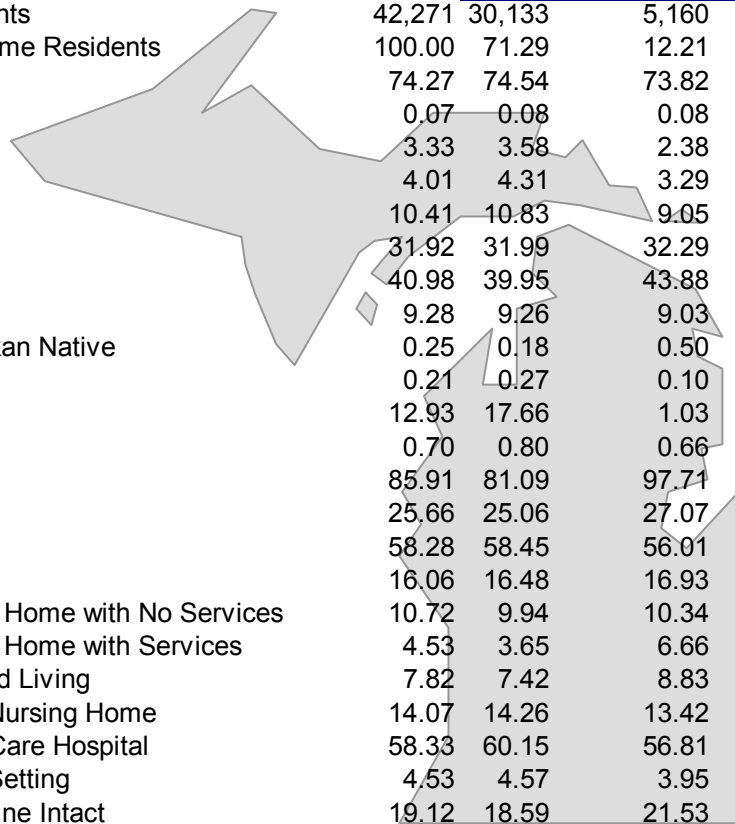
| nts | 42,271 | 30,133 | 5,160 |
|---|---|---|---|
| me Residents | 100.00 | 71.29 | 12.21 |
| | 74.27 | 74.54 | 73.82 |
| | 0.07 | 0.08 | 0.08 |
| | 3.33 | 3.58 | 2.38 |
| | 4.01 | 4.31 | 3.29 |
| | 10.41 | 10.83 | 9.05 |
| | 31.92 | 31.99 | 32.29 |
| | 40.98 | 39.95 | 43.88 |
| | 9.28 | 9.26 | 9.03 |
| an Native | 0.25 | 0.18 | 0.50 |
| | 0.21 | 0.27 | 0.10 |
| | 12.93 | 17.66 | 1.03 |
| | 0.70 | 0.80 | 0.66 |
| | 85.91 | 81.09 | 97.71 |
| | 25.66 | 25.06 | 27.07 |
| | 58.28 | 58.45 | 56.01 |
| | 16.06 | 16.48 | 16.93 |
| Home with No Services | 10.72 | 9.94 | 10.34 |
| Home with Services | 4.53 | 3.65 | 6.66 |
| d Living | 7.82 | 7.42 | 8.83 |
| lursing Home | 14.07 | 14.26 | 13.42 |
| Care Hospital | 58.33 | 60.15 | 56.81 |
| Setting | 4.53 | 4.57 | 3.95 |
| ne Intact | 19.12 | 18.59 | 21.53 |